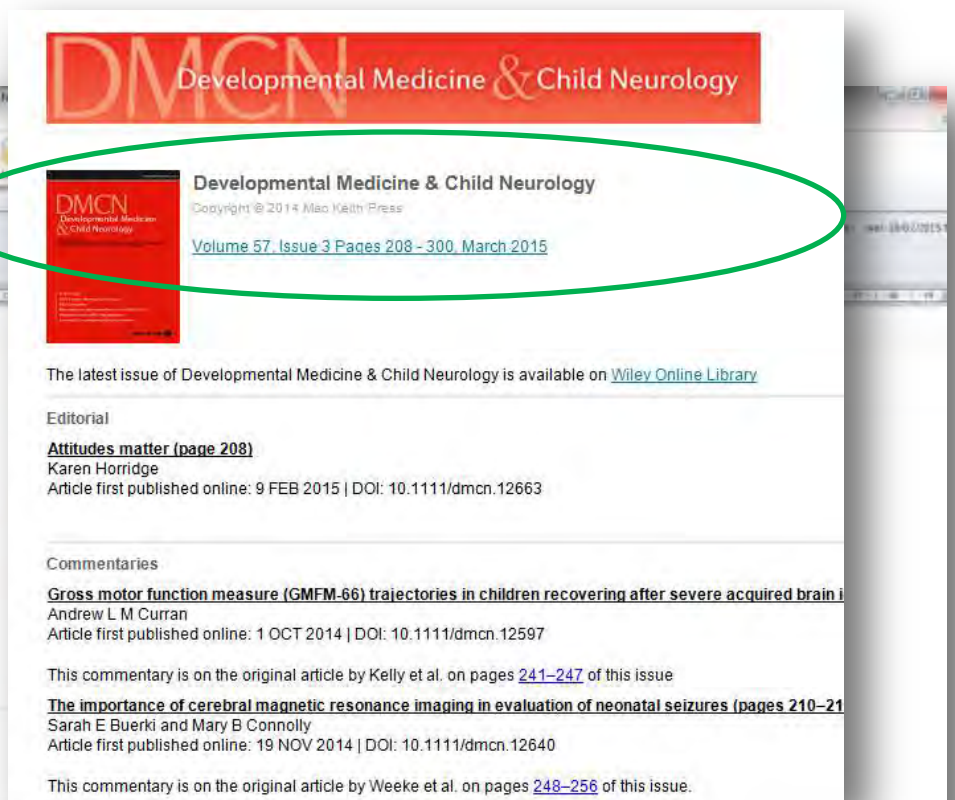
DMCN Developmental Medicine & Child Neurology

DMCN Developmental Medicine & Child Neurology

Developmental Medicine & Child Neurology
Copyright © 2014 Mac Keith Press

Volume 57, Issue 3 Pages 208 - 300, March 2015

The latest issue of Developmental Medicine & Child Neurology is available on Wiley Online Library

Editorial

Attitudes matter (page 208)
Karen Horridge
Article first published online: 9 FEB 2015 | DOI: 10.1111/dmcn.12663

Commentaries

Gross motor function measure (GMFM-66) trajectories in children recovering after severe acquired brain i
Andrew L M Curran
Article first published online: 1 OCT 2014 | DOI: 10.1111/dmcn.12597

This commentary is on the original article by Kelly et al. on pages 241–247 of this issue

The importance of cerebral magnetic resonance imaging in evaluation of neonatal seizures (pages 210–21
Sarah E Buerki and Mary B Connolly
Article first published online: 19 NOV 2014 | DOI: 10.1111/dmcn.12640

This commentary is on the original article by Weeke et al. on pages 248–256 of this issue.